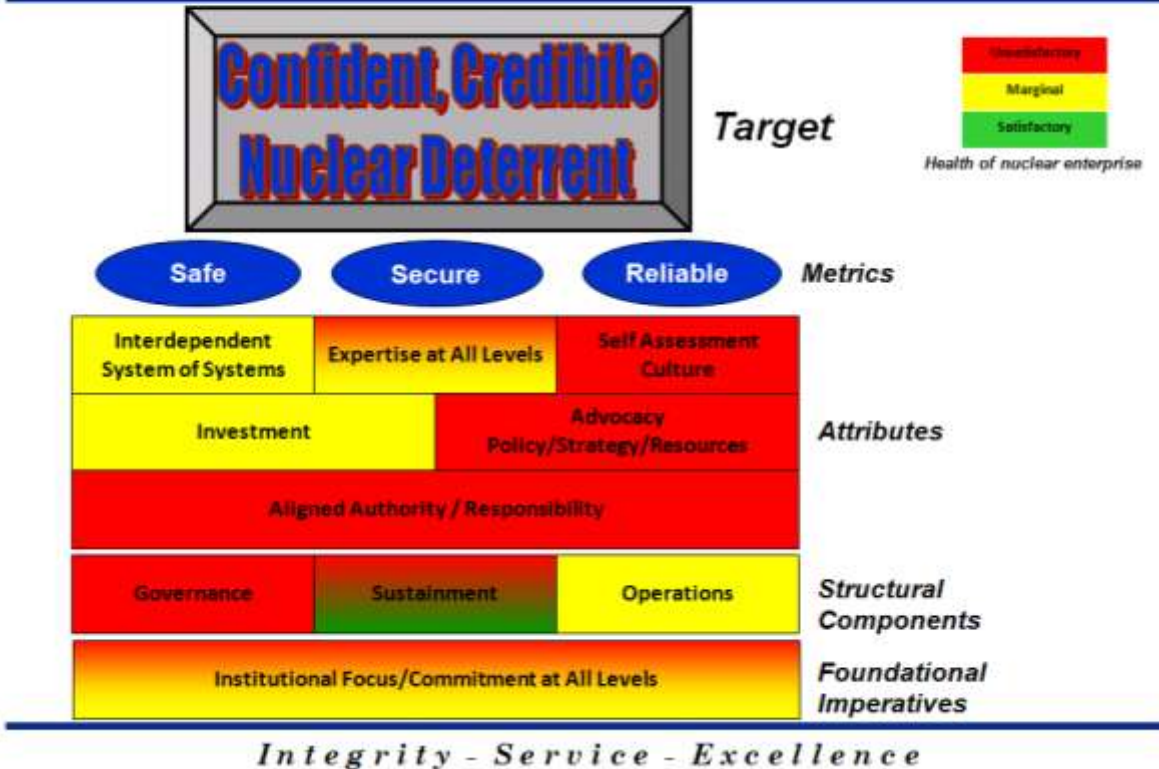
Confident, Credibile Nuclear Deterrent

Target

Unsatisfactory

Marginal

Satisfactory

Health of nuclear enterprise

Safe

Secure

Reliable

Metrics

Interdependent System of Systems

Expertise at All Levels

Self Assessment Culture

Investment

Advocacy Policy/Strategy/Resources

Attributes

Aligned Authority / Responsibility

Governance

Sustainment

Operations

Structural Components

Institutional Focus/Commitment at All Levels

Foundational Imperatives

Integrity - Service - Excellence